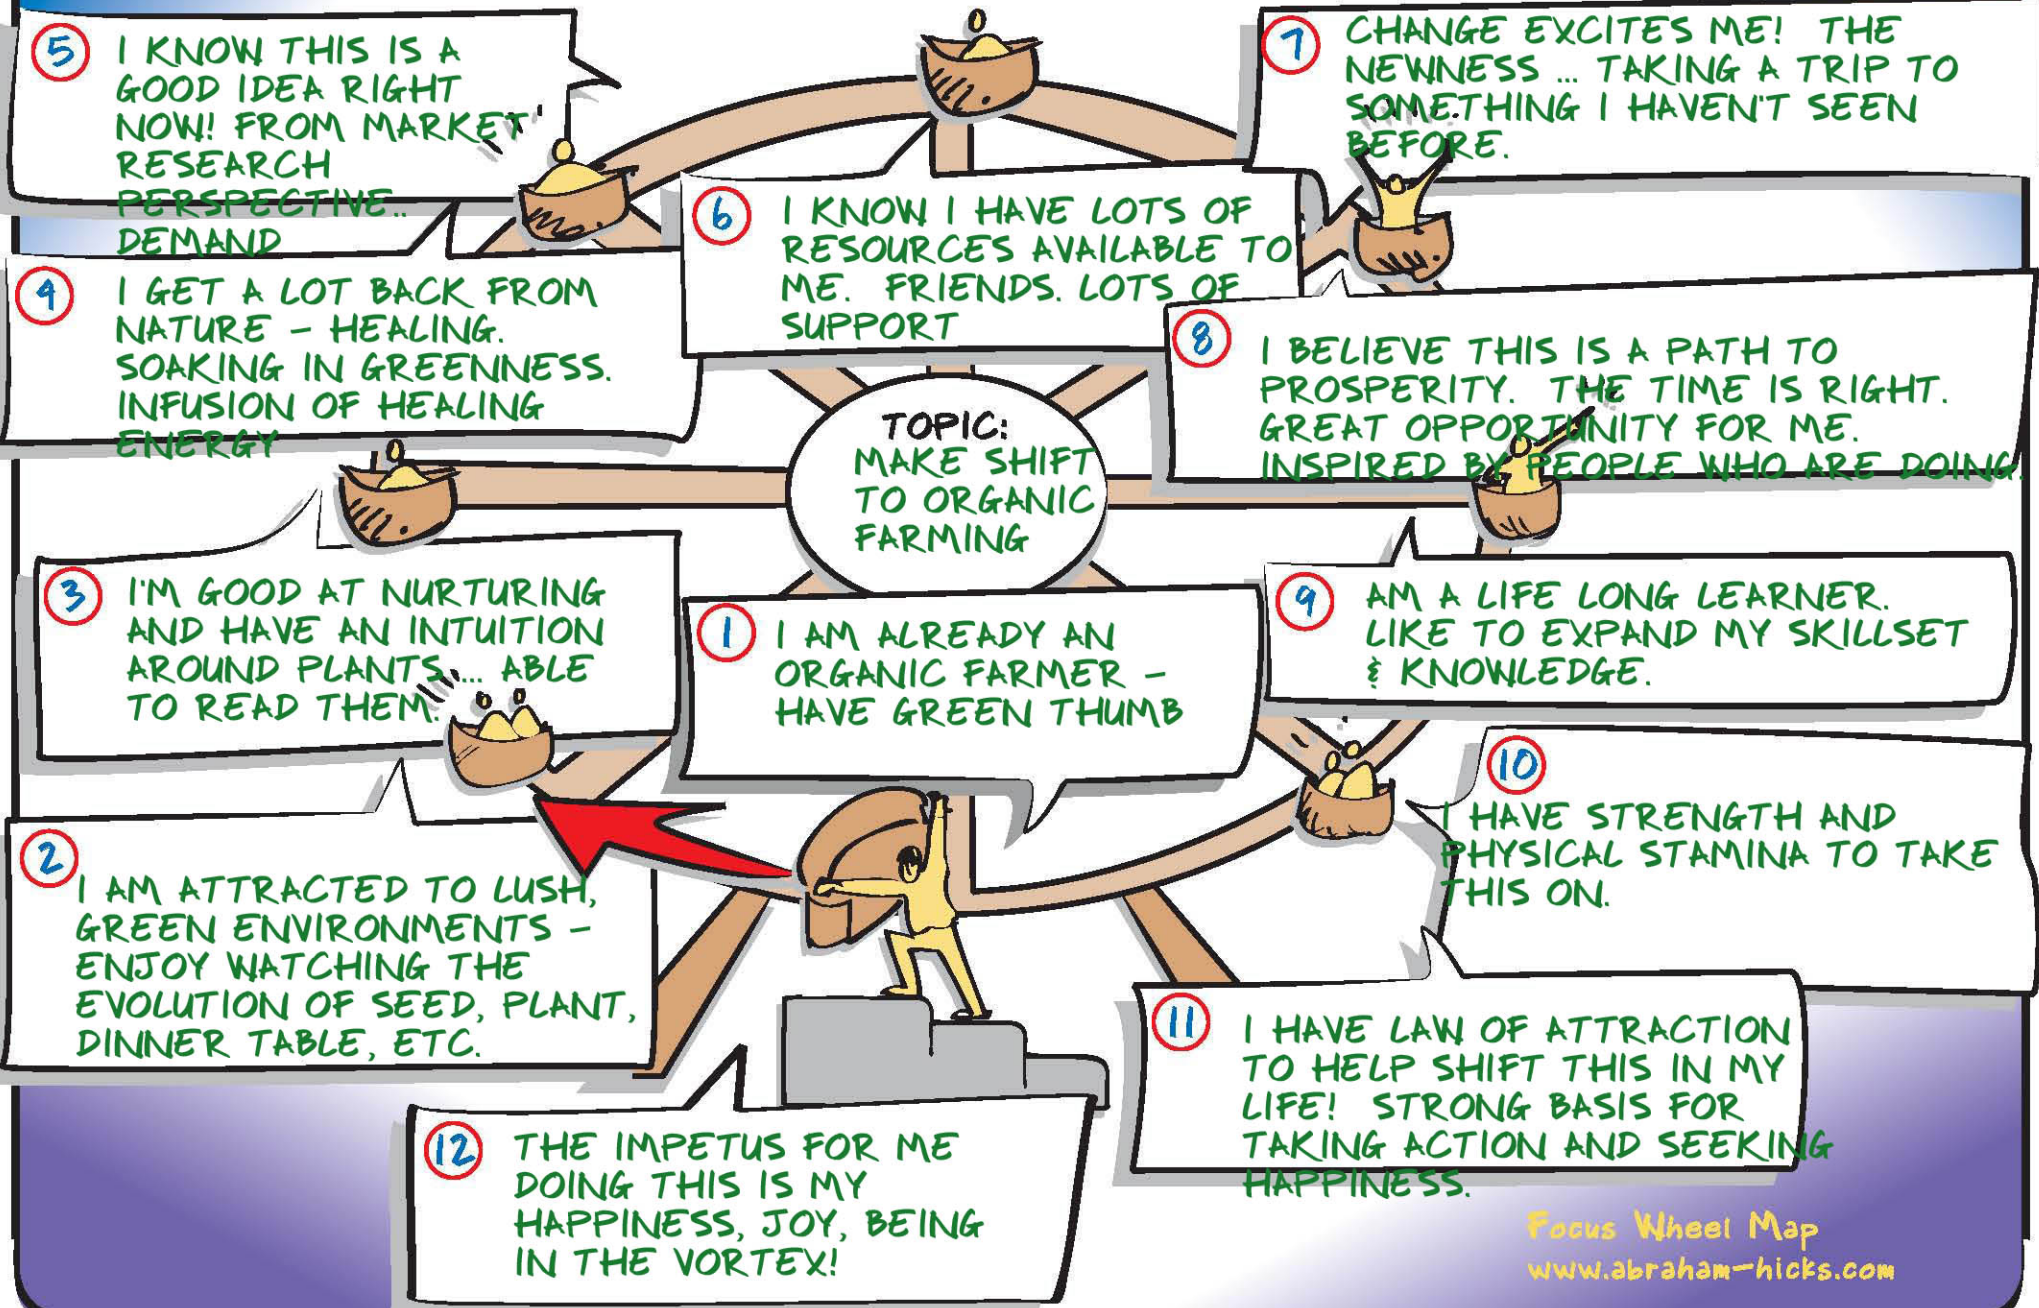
5 I KNOW THIS IS A GOOD IDEA RIGHT NOW! FROM MARKET RESEARCH PERSPECTIVE.. DEMAND

6 I KNOW I HAVE LOTS OF RESOURCES AVAILABLE TO ME. FRIENDS. LOTS OF SUPPORT

7 CHANGE EXCITES ME! THE NEWNESS ... TAKING A TRIP TO SOMETHING I HAVEN'T SEEN BEFORE.

4 I GET A LOT BACK FROM NATURE - HEALING. SOAKING IN GREENNESS. INFUSION OF HEALING ENERGY

8 I BELIEVE THIS IS A PATH TO PROSPERITY. THE TIME IS RIGHT. GREAT OPPORTUNITY FOR ME. INSPIRED BY PEOPLE WHO ARE DOING.

TOPIC: MAKE SHIFT TO ORGANIC FARMING

3 I'M GOOD AT NURTURING AND HAVE AN INTUITION AROUND PLANTS.... ABLE TO READ THEM.

1 I AM ALREADY AN ORGANIC FARMER - HAVE GREEN THUMB

9 AM A LIFE LONG LEARNER. LIKE TO EXPAND MY SKILLSET & KNOWLEDGE.

10 I HAVE STRENGTH AND PHYSICAL STAMINA TO TAKE THIS ON.

2 I AM ATTRACTED TO LUSH, GREEN ENVIRONMENTS - ENJOY WATCHING THE EVOLUTION OF SEED, PLANT, DINNER TABLE, ETC.

11 I HAVE LAW OF ATTRACTION TO HELP SHIFT THIS IN MY LIFE! STRONG BASIS FOR TAKING ACTION AND SEEKING HAPPINESS.

12 THE IMPETUS FOR ME DOING THIS IS MY HAPPINESS, JOY, BEING IN THE VORTEX!

Focus Wheel Map
www.abraham-hicks.com